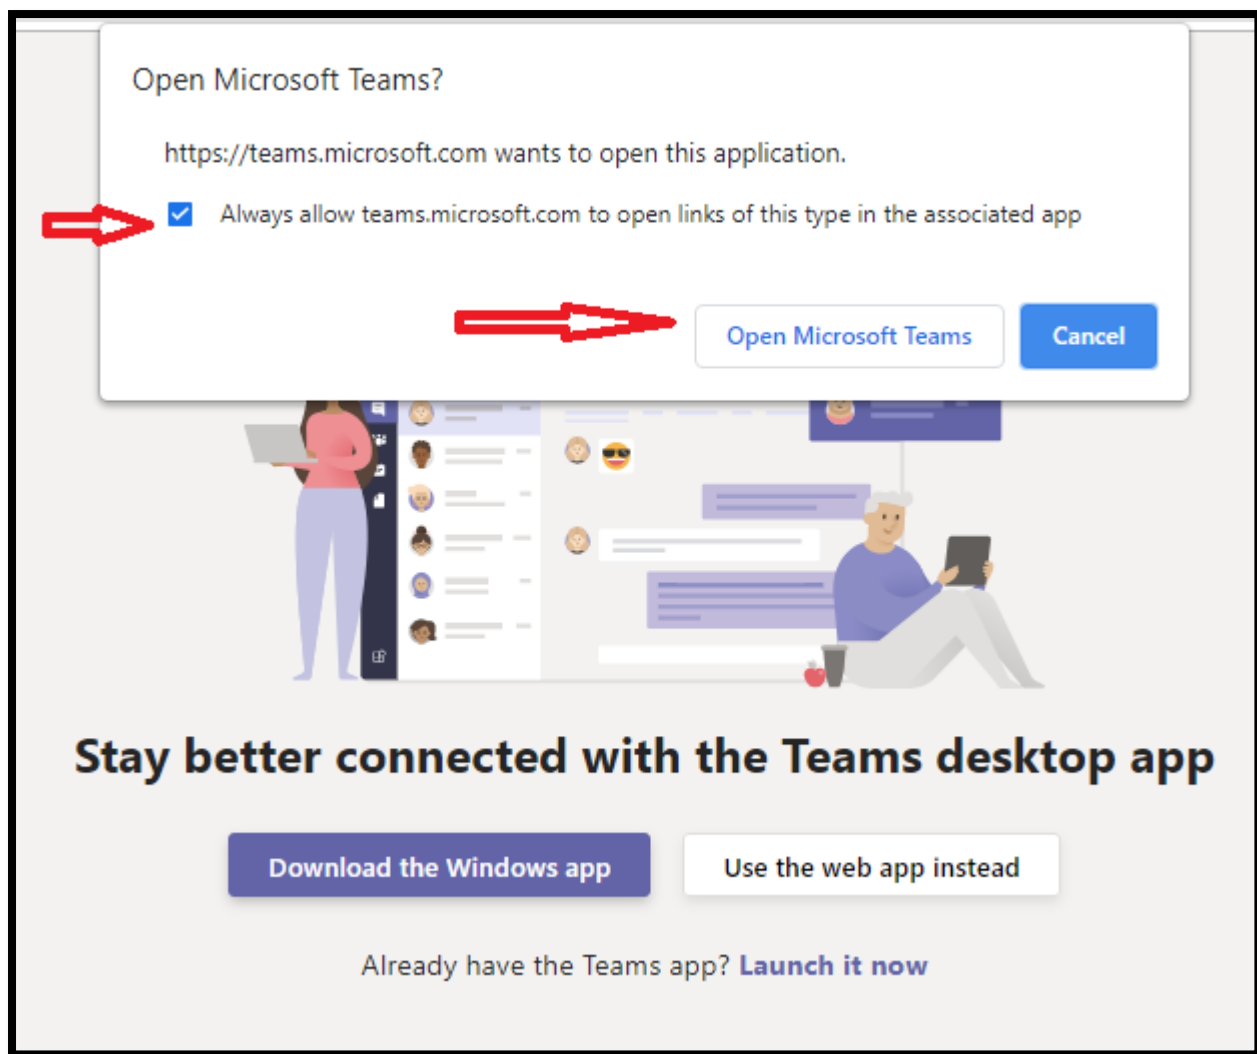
Open Microsoft Teams?

https://teams.microsoft.com wants to open this application.

Always allow teams.microsoft.com to open links of this type in the associated app

Open Microsoft Teams

Cancel

Stay better connected with the Teams desktop app

Download the Windows app

Use the web app instead

Already have the Teams app? Launch it now